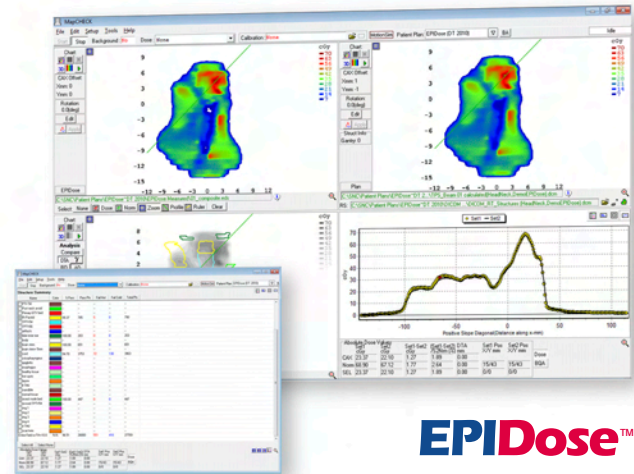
MapCHECK

File Edit Setup Tools Help

Stop Background (Bln) Dose None Calibration (None)

Patient Plan (EPIDose (DT 2010))

Chart

CAX Offset

Xoes 0

Yoes 0

Rotation

0 (Sdeg)

Edit

EPIDose

Chart

CAX Offset

Xoes 1

Yoes -1

Rotation

0 (Sdeg)

Edit

Beam Info

Gantry 0

Plan

cGy

70

63

56

49

42

35

28

21

14

7

5

9

6

3

0

-3

-6

-9

-12

-15

-12 -9 -6 -3 0 3 6 9 12 15

Select None Dose Norm Zoom Profile Ruler Clear

Chart

Analysis

Compare

Set1 Set2

cGy

-100 -50 0 50

Positive Slope Diagonal (Distance along x mm)

Absolute Dose Values

| | Set1 cGy | Set2 cGy | Set1/Set2 | Set2 Pos X/Y mm | Set2 Pos X/Y mm | Dose |
|---|---|---|---|---|---|---|
| CAX | 23.37 | 22.10 | 1.27 | 1.09 | 0.00 | |
| Norm | 68.90 | 67.12 | 1.77 | 2.64 | 0.00 | |
| SEL | 23.37 | 22.10 | 1.27 | 1.09 | 0.00 | |

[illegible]

EPIDose™